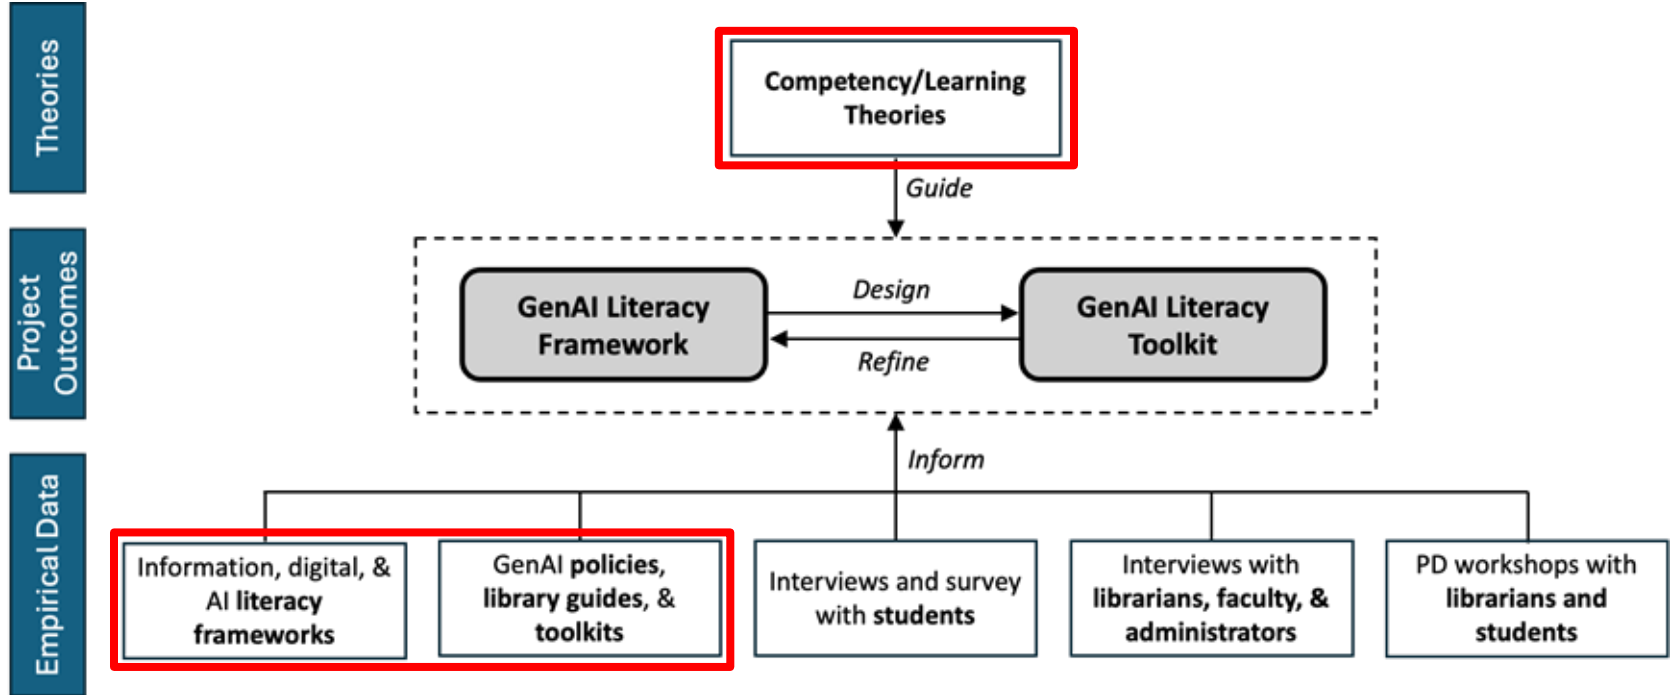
Theories

Competency/Learning Theories

Guide

Project Outcomes

GenAI Literacy Framework

Design

Refine

GenAI Literacy Toolkit

Inform

Empirical Data

Information, digital, & AI literacy frameworks

GenAI policies, library guides, & toolkits

Interviews and survey with students

Interviews with librarians, faculty, & administrators

PD workshops with librarians and students